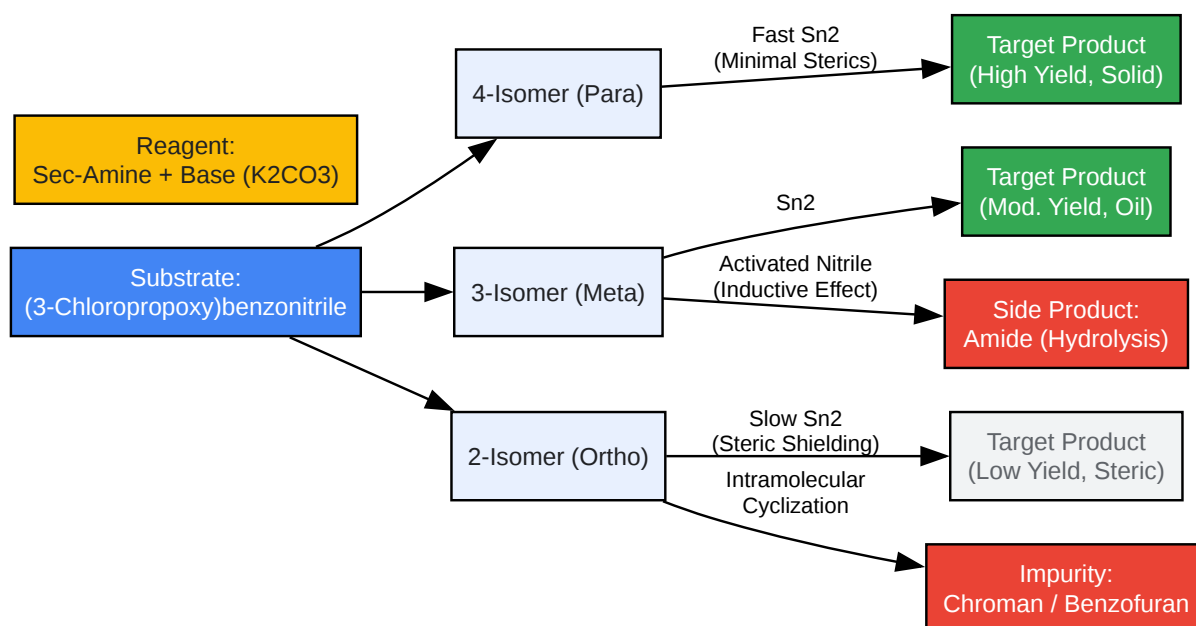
Reagent:
Sec-Amine + Base (K2CO3)

Substrate:
(3-Chloropropoxy)benzonitrile

4-Isomer (Para)

3-Isomer (Meta)

2-Isomer (Ortho)

Fast Sn2
(Minimal Sterics)

Target Product
(High Yield, Solid)

Sn2

Target Product
(Mod. Yield, Oil)

Activated Nitrile
(Inductive Effect)

Side Product:
Amide (Hydrolysis)

Slow Sn2
(Steric Shielding)

Target Product
(Low Yield, Steric)

Intramolecular
Cyclization

Impurity:
Chroman / Benzofuran